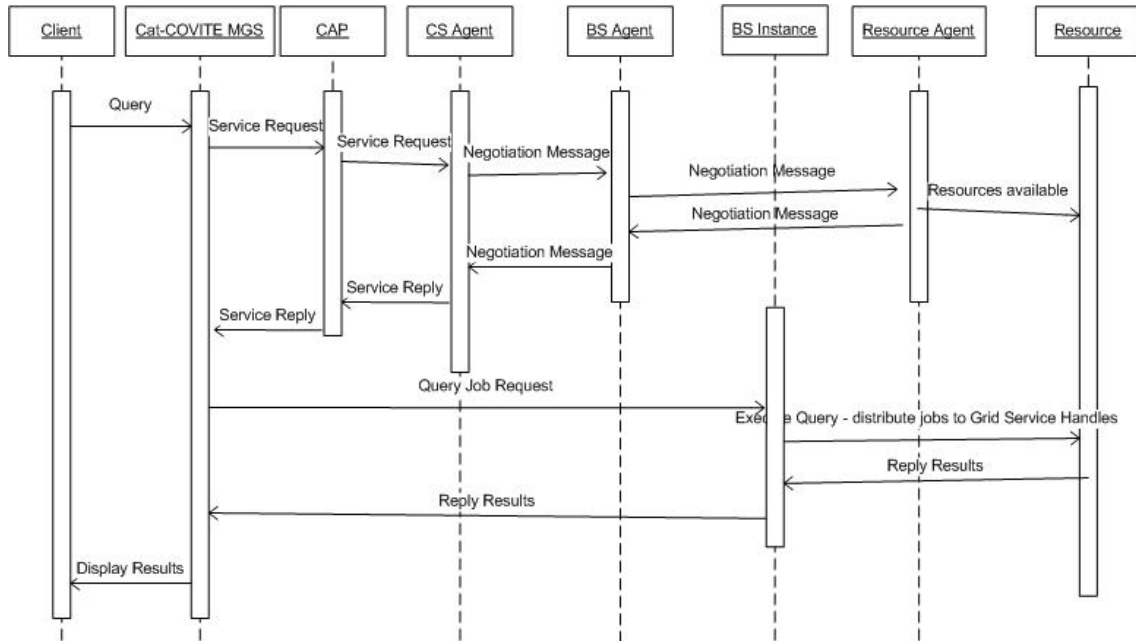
Client
Cat-COVITE MGS
CAP
CS Agent
BS Agent
BS Instance
Resource Agent
Resource

Query
Service Request
Service Request
Negotiation Message
Negotiation Message
Resources available
Negotiation Message
Negotiation Message
Service Reply
Service Reply
Query Job Request
Exec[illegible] Query - distribute jobs to Grid Service Handles
Reply Results
Reply Results
Display Results